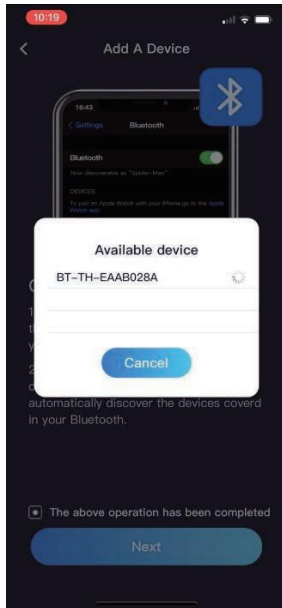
10:19

Add A Device

16:43

< Settings Bluetooth

Bluetooth

Now discoverable as "Spider-Man".

DEVICES

To pair an Apple Watch with your iPhone go to the Apple Watch app.

Available device

BT-TH-EAAB028A

Cancel

C

1
th
y
2
c

automatically discover the devices coverd in your Bluetooth.

The above operation has been completed

Next